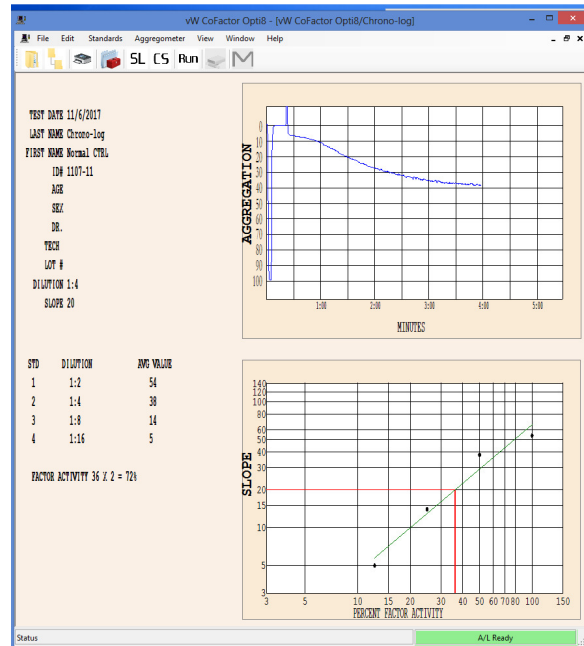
vW CoFactor Opti8 - [vW CoFactor Opti8/Chrono-log]

File Edit Standards Aggregometer View Window Help

SL CS Run

TEST DATE 11/6/2017
LAST NAME Chrono-log
FIRST NAME Normal CTRL
ID# 1107-11
AGE
SEX
DR.
TECH
LOT #
DILUTION 1:4
SLOPE 20

AGGREGATION

0
10
20
30
40
50
60
70
80
90
100

1:00
2:00
3:00
4:00
5:00

MINUTES

| STD | DILUTION | AVG VALUE |
|---|---|---|
| 1 | 1:2 | 54 |
| 2 | 1:4 | 38 |
| 3 | 1:8 | 14 |
| 4 | 1:16 | 5 |

FACTOR ACTIVITY 36 X 2 = 72%

SLOPE

140
120
100
80
60
50
40
30
20
15
10
5
3

3 5 10 15 20 30 40 50 60 70 80 100 150

PERCENT FACTOR ACTIVITY

Status

A/L Ready